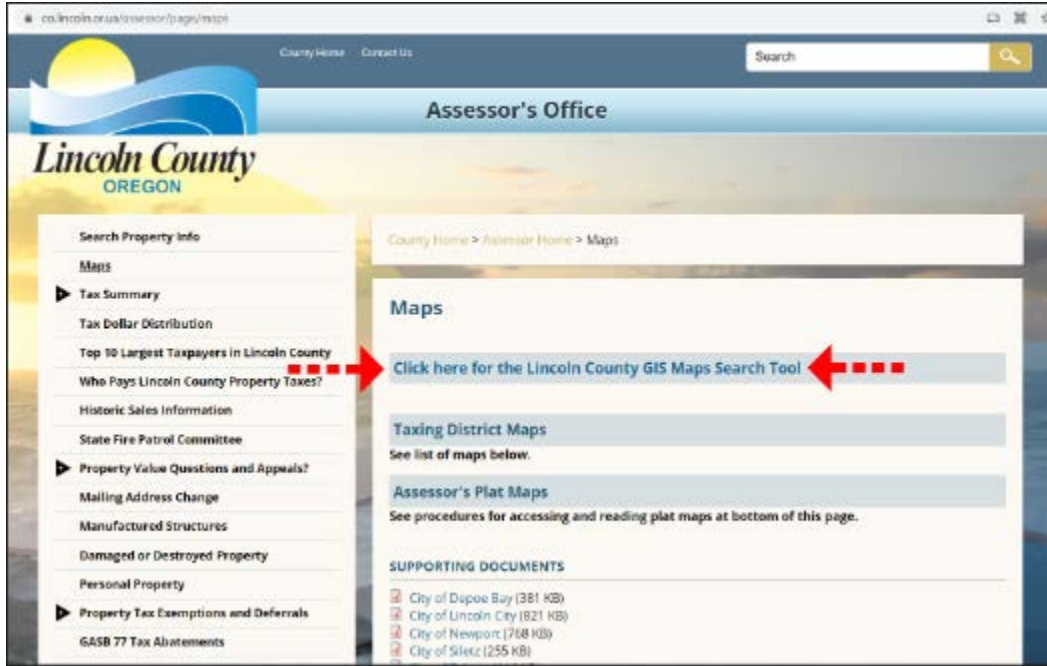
co.lincoln.or.us/assessor/page/maps

County Home Contact Us

Search

Assessor's Office

Lincoln County
OREGON

Search Property Info
Maps
Tax Summary
Tax Dollar Distribution
Top 10 Largest Taxpayers in Lincoln County
Who Pays Lincoln County Property Taxes?
Historic Sales Information
State Fire Patrol Committee
Property Value Questions and Appeals?
Mailing Address Change
Manufactured Structures
Damaged or Destroyed Property
Personal Property
Property Tax Exemptions and Deferrals
GASB 77 Tax Abatements

County Home > Assessor Home > Maps

Maps

Click here for the Lincoln County GIS Maps Search Tool

Taxing District Maps
See list of maps below.

Assessor's Plat Maps
See procedures for accessing and reading plat maps at bottom of this page.

SUPPORTING DOCUMENTS

City of Depoe Bay (381 KB)
City of Lincoln City (821 KB)
City of Newport (768 KB)
City of Siletz (255 KB)
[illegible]